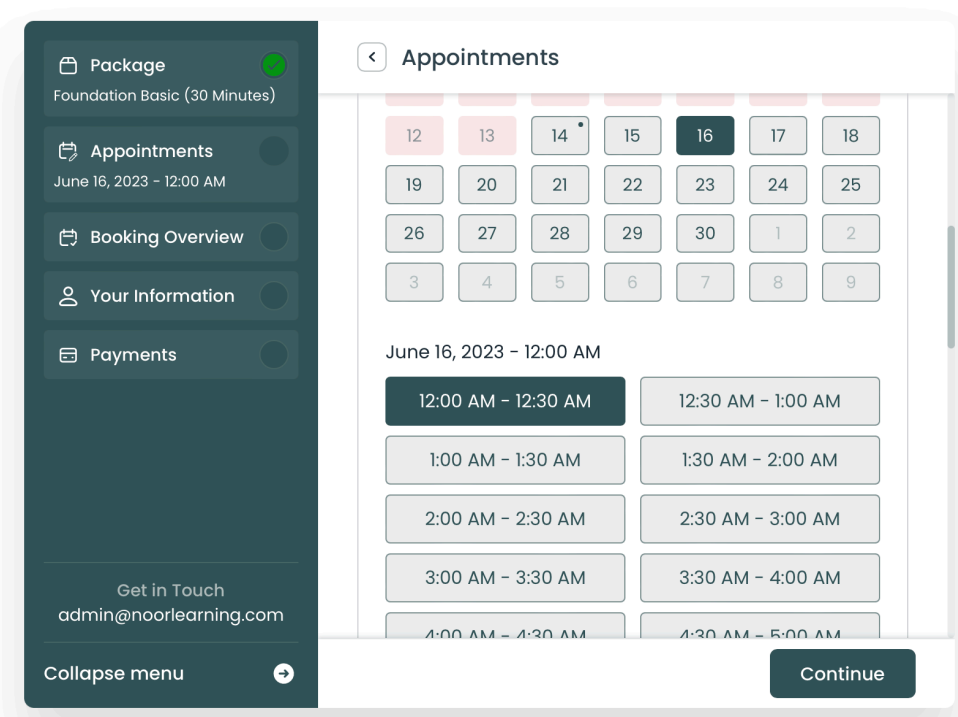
Package
Foundation Basic (30 Minutes)

Appointments
June 16, 2023 - 12:00 AM

Booking Overview

Your Information

Payments

Get in Touch
admin@noorlearning.com

Collapse menu

Appointments

| 12 | 13 | 14 | 15 | 16 | 17 | 18 |
|---|---|---|---|---|---|---|
| 19 | 20 | 21 | 22 | 23 | 24 | 25 |
| 26 | 27 | 28 | 29 | 30 | 1 | 2 |
| 3 | 4 | 5 | 6 | 7 | 8 | 9 |

June 16, 2023 - 12:00 AM

12:00 AM - 12:30 AM
12:30 AM - 1:00 AM
1:00 AM - 1:30 AM
1:30 AM - 2:00 AM
2:00 AM - 2:30 AM
2:30 AM - 3:00 AM
3:00 AM - 3:30 AM
3:30 AM - 4:00 AM
4:00 AM - 4:30 AM
4:30 AM - 5:00 AM

Continue